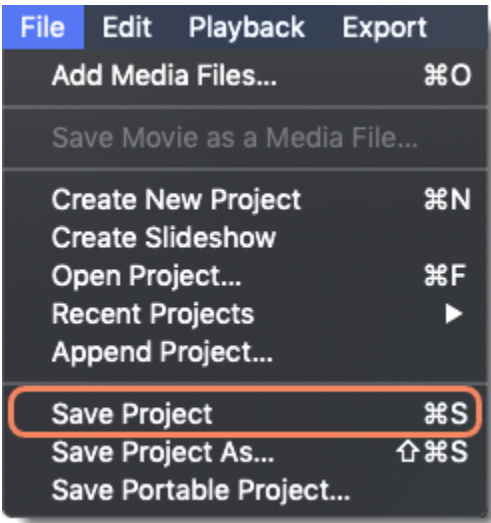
File Edit Playback Export

Add Media Files... ⌘O

Save Movie as a Media File...

Create New Project ⌘N
Create Slideshow
Open Project... ⌘F
Recent Projects ▶
Append Project...

Save Project ⌘S
Save Project As... ⇧⌘S
Save Portable Project...